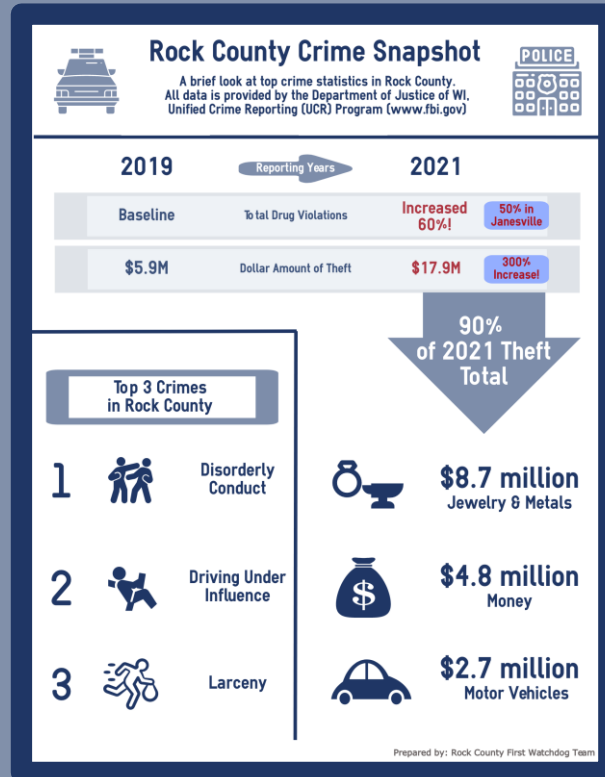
Rock County Crime Snapshot

A brief look at top crime statistics in Rock County. All data is provided by the Department of Justice of WI, Unified Crime Reporting (UCR) Program (www.fbi.gov)

POLICE

2019 | Reporting Years | 2021

| Baseline | Total Drug Violations | Increased 60%! | 50% in Janesville |
|---|---|---|---|
| $5.9M | Dollar Amount of Theft | $17.9M | 300% Increase! |

90% of 2021 Theft Total

Top 3 Crimes in Rock County

1 Disorderly Conduct

2 Driving Under Influence

3 Larceny

$8.7 million Jewelry & Metals

$ $4.8 million Money

$2.7 million Motor Vehicles

Prepared by: Rock County First Watchdog Team